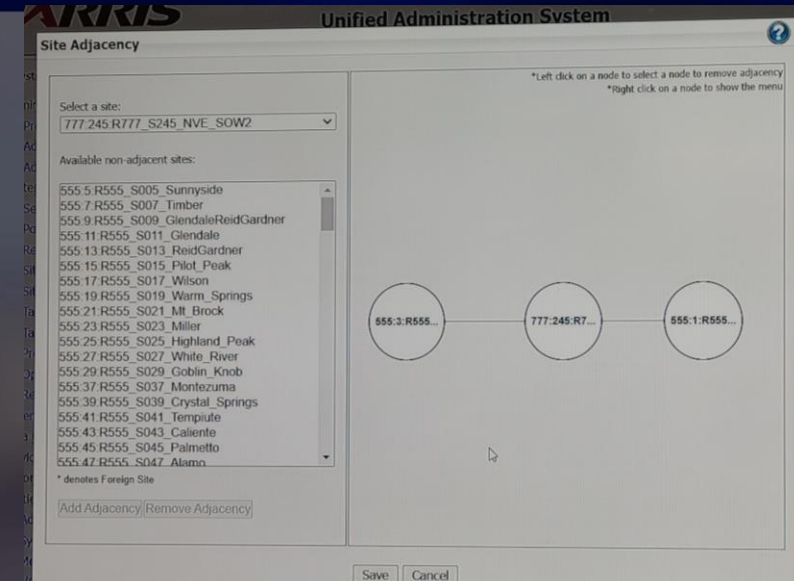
ARRIS
Unified Administration System

Site Adjacency

*Left click on a node to select a node to remove adjacency
*Right click on a node to show the menu

Select a site:
777:245:R777_S245_NVE_SOW2

Available non-adjacent sites:

555:5:R555_S005_Sunnyside
555:7:R555_S007_Timber
555:9:R555_S009_GlendaleReidGardner
555:11:R555_S011_Glendale
555:13:R555_S013_ReidGardner
555:15:R555_S015_Pilot_Peak
555:17:R555_S017_Wilson
555:19:R555_S019_Warm_Springs
555:21:R555_S021_Mt_Brock
555:23:R555_S023_Miller
555:25:R555_S025_Highland_Peak
555:27:R555_S027_White_River
555:29:R555_S029_Goblin_Knob
555:37:R555_S037_Montezuma
555:39:R555_S039_Crystal_Springs
555:41:R555_S041_Tempiute
555:43:R555_S043_Caliente
555:45:R555_S045_Palmetto
555:47:R555_S047_Alamo

* denotes Foreign Site

Add Adjacency Remove Adjacency

555:3:R555...
777:245:R7...
555:1:R555...

Save Cancel